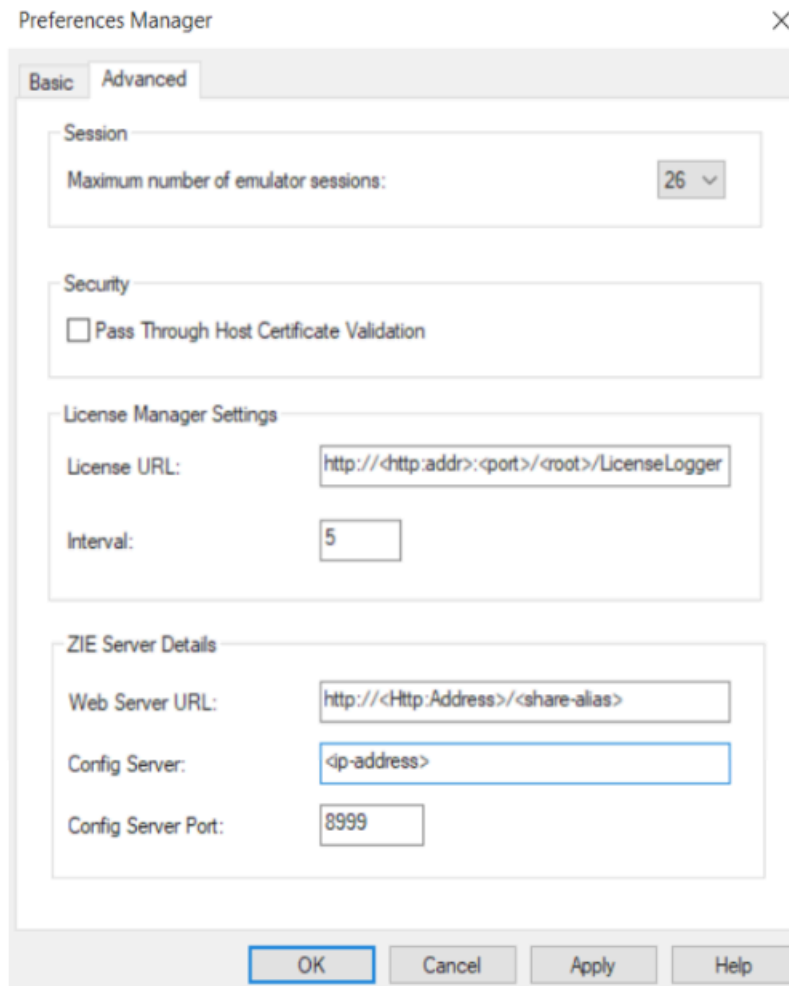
Preferences Manager

Basic | Advanced

Session

Maximum number of emulator sessions: 26

Security

Pass Through Host Certificate Validation

License Manager Settings

License URL: http://<http:addr>:<port>/<root>/LicenseLogger

Interval: 5

ZIE Server Details

Web Server URL: http://<Http:Address>/<share-alias>

Config Server: <ip-address>

Config Server Port: 8999

OK | Cancel | Apply | Help